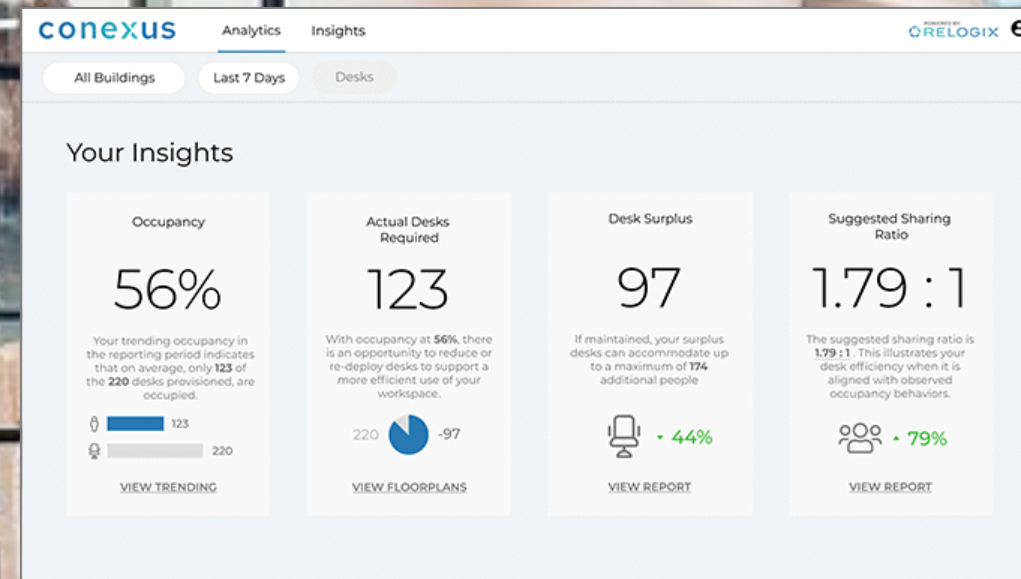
conexus Analytics Insights POWERED BY RELOGIX

All Buildings Last 7 Days Desks

Your Insights

Occupancy

56%

Your trending occupancy in the reporting period indicates that on average, only **123** of the **220** desks provisioned, are occupied.

123

220

VIEW TRENDING

Actual Desks Required

123

With occupancy at **56%**, there is an opportunity to reduce or re-deploy desks to support a more efficient use of your workspace.

220 -97

VIEW FLOORPLANS

Desk Surplus

97

If maintained, your surplus desks can accommodate up to a maximum of **174** additional people

44%

VIEW REPORT

Suggested Sharing Ratio

1.79 : 1

The suggested sharing ratio is **1.79 : 1**. This illustrates your desk efficiency when it is aligned with observed occupancy behaviors.

79%

VIEW REPORT